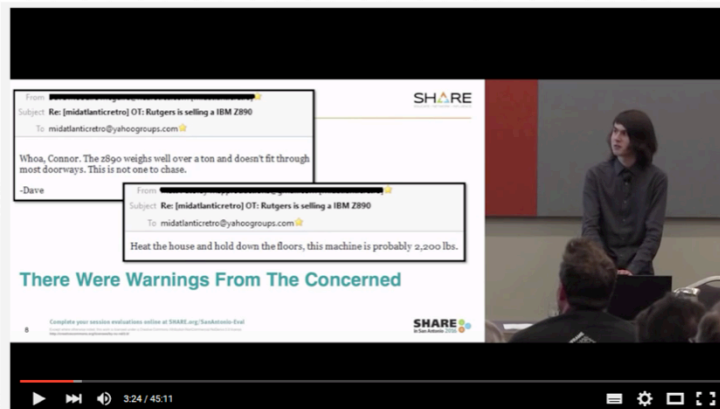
From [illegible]
Subject Re: [midatlanticretro] OT: Rutgers is selling a IBM Z890
To midatlanticretro@yahoogroups.com

Whoa, Connor. The z890 weighs well over a ton and doesn't fit through most doorways. This is not one to chase.

-Dave

From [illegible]
Subject Re: [midatlanticretro] OT: Rutgers is selling a IBM Z890
To midatlanticretro@yahoogroups.com

Heat the house and hold down the floors, this machine is probably 2,200 lbs.

SHARE

There Were Warnings From The Concerned

8

Complete your session evaluations online at SHARE.org/SanAntonio-Eval

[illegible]

SHARE in San Antonio 2016

3:24 / 45:11